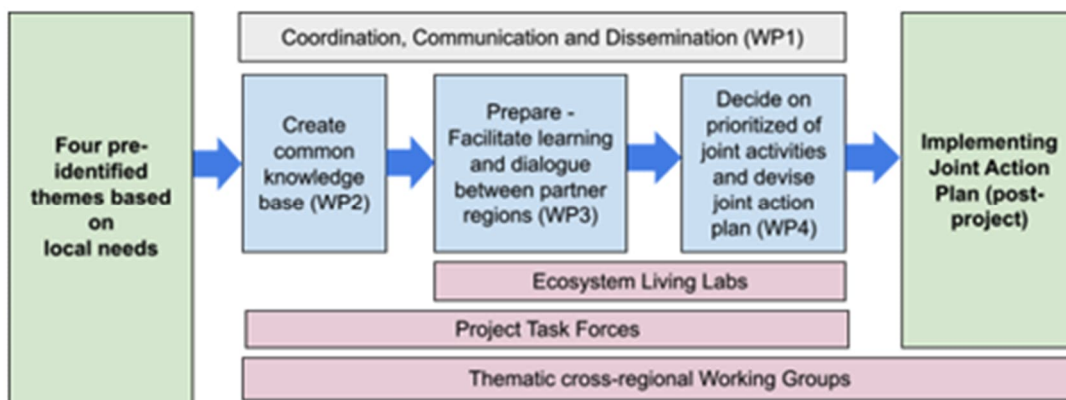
Coordination, Communication and Dissemination (WP1)

Four pre-identified themes based on local needs

Create common knowledge base (WP2)

Prepare - Facilitate learning and dialogue between partner regions (WP3)

Decide on prioritized of joint activities and devise joint action plan (WP4)

Implementing Joint Action Plan (post-project)

Ecosystem Living Labs

Project Task Forces

Thematic cross-regional Working Groups